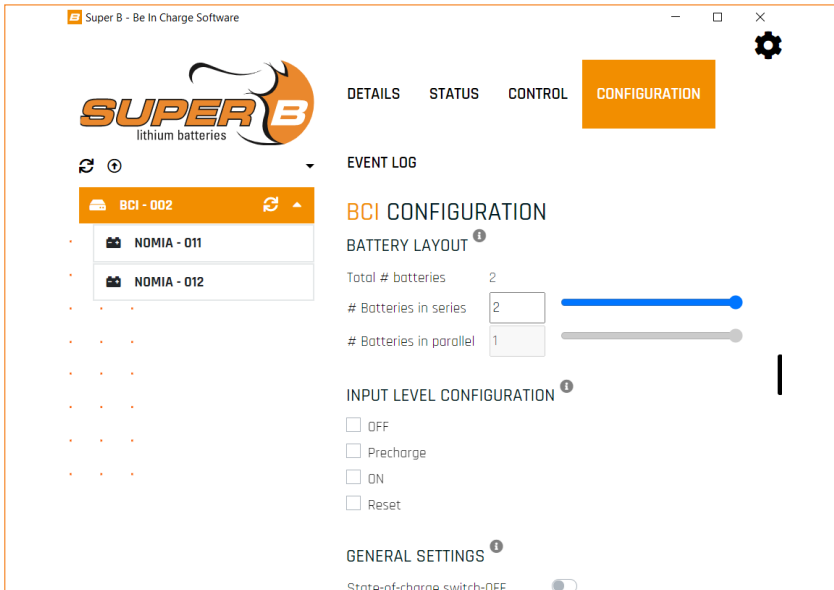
Super B - Be In Charge Software

SUPER B
lithium batteries

DETAILS STATUS CONTROL CONFIGURATION

EVENT LOG

BCI - 002

NOMIA - 011

NOMIA - 012

BCI CONFIGURATION

BATTERY LAYOUT

Total # batteries 2

# Batteries in series 2

# Batteries in parallel 1

INPUT LEVEL CONFIGURATION

OFF

Precharge

ON

Reset

GENERAL SETTINGS

State-of-charge switch-OFF